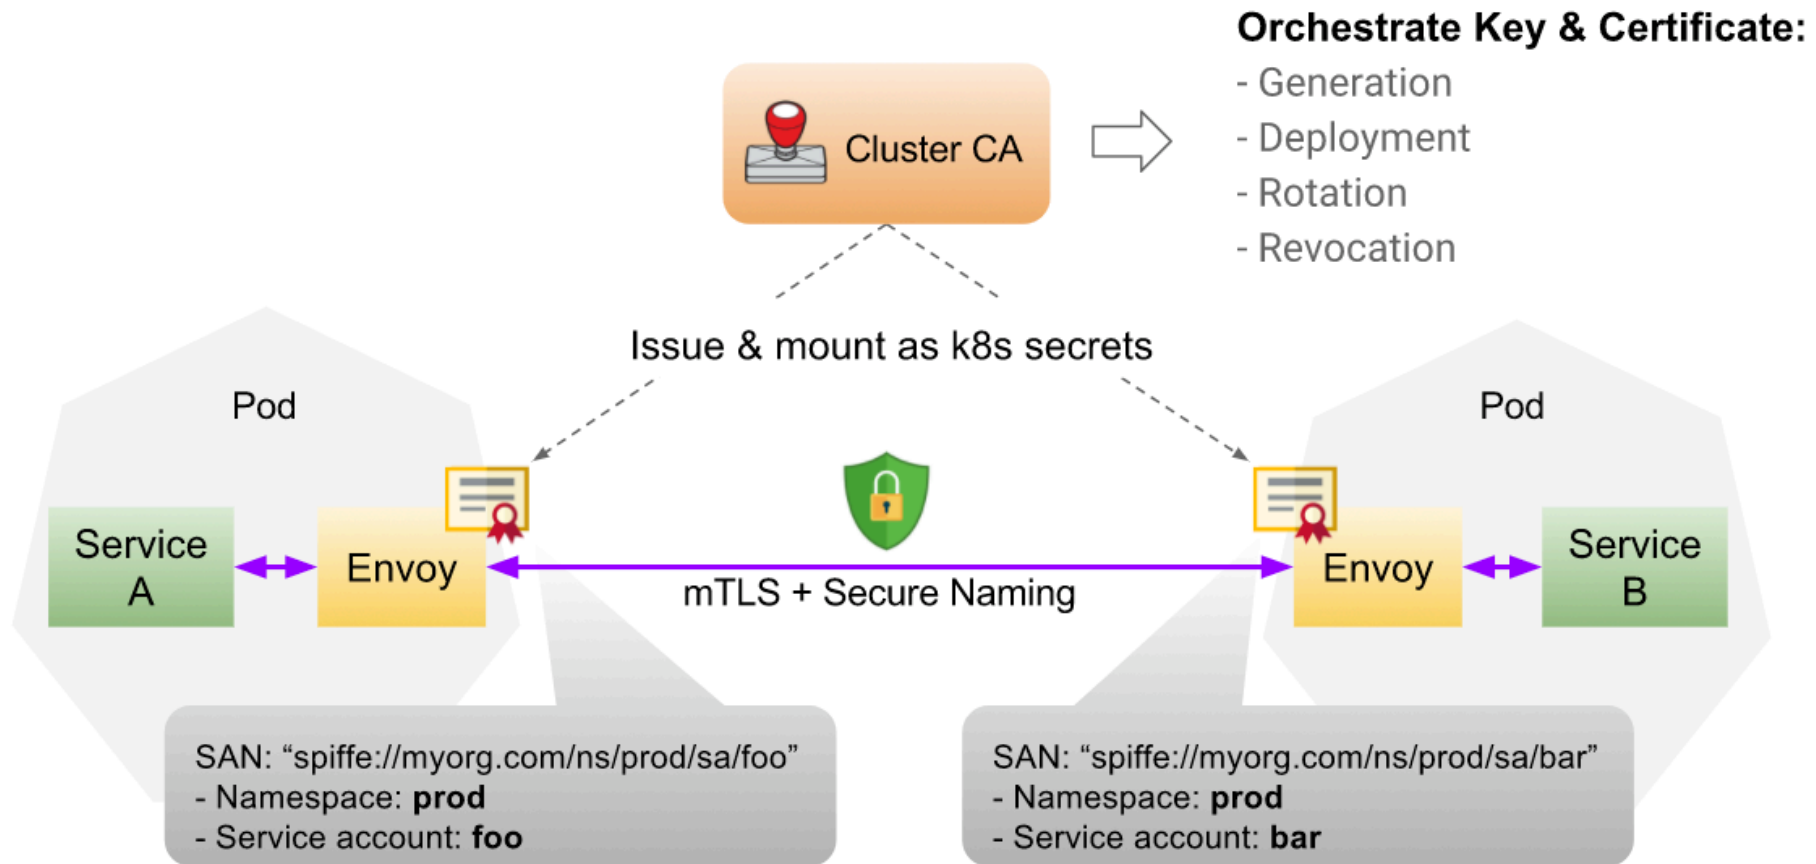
Orchestrate Key & Certificate:
- Generation
- Deployment
- Rotation
- Revocation

Cluster CA

Issue & mount as k8s secrets

Pod

Pod

Service A

Envoy

mTLS + Secure Naming

Envoy

Service B

SAN: “spiffe://myorg.com/ns/prod/sa/foo”
- Namespace: **prod**
- Service account: **foo**

SAN: “spiffe://myorg.com/ns/prod/sa/bar”
- Namespace: **prod**
- Service account: **bar**